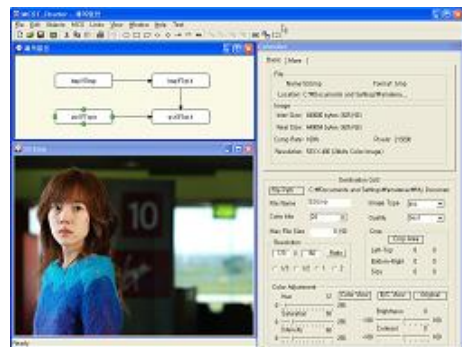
File Edit Module MCS Links View Window Help Test

bmpRead bmpToJpeg
jpegToBmp bmpWrite

Build Main

File
Name: 001.bmp
Format: bmp
Location: C:\Documents and Settings\...

Image
Real Size: 460800 bytes
Comp.Ratio
Resolution: 320 x 240 (24bits Color Image)

Destination Dir
File Path
File Name
Image Type
Quality
Max File Size
Resolution
Crop
Crop Area
Color Adjustment
Hue
Saturation
Intensity
Brightness
Contrast

10

Ready